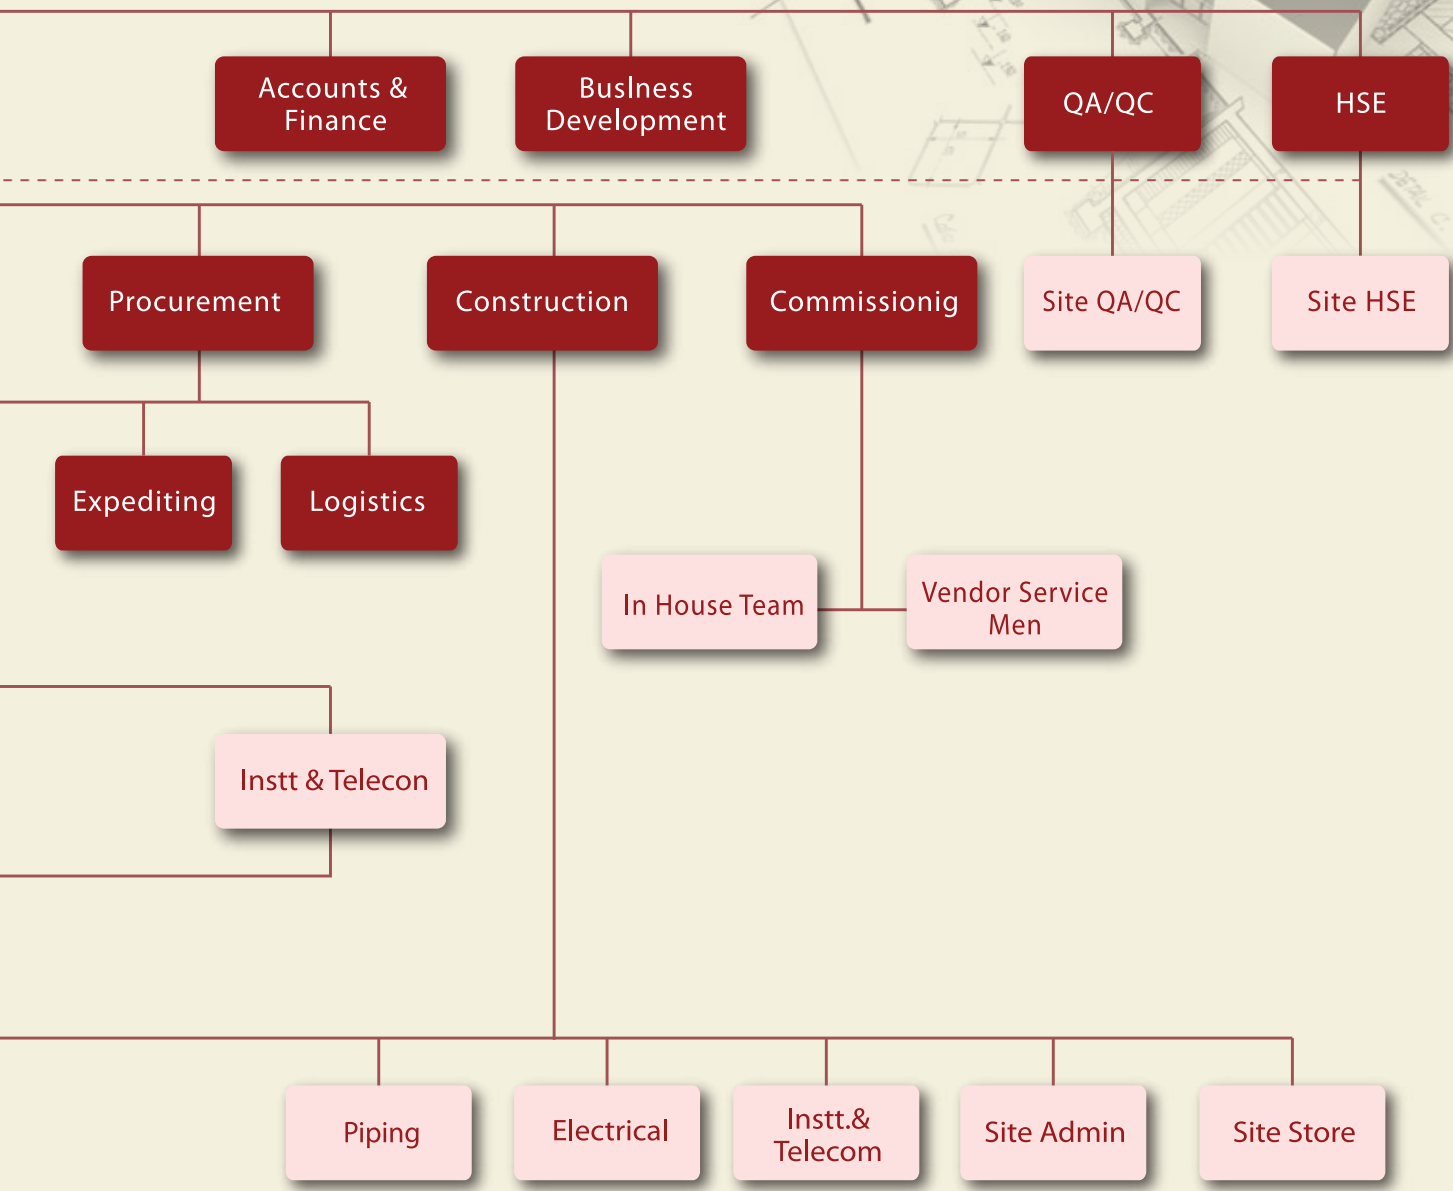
Accounts & Finance

Buslness Development

QA/QC

HSE

Procurement

Construction

Commissionig

Site QA/QC

Site HSE

Expediting

Logistics

In House Team

Vendor Service Men

Instt & Telecon

Piping

Electrical

Instt.& Telecom

Site Admin

Site Store